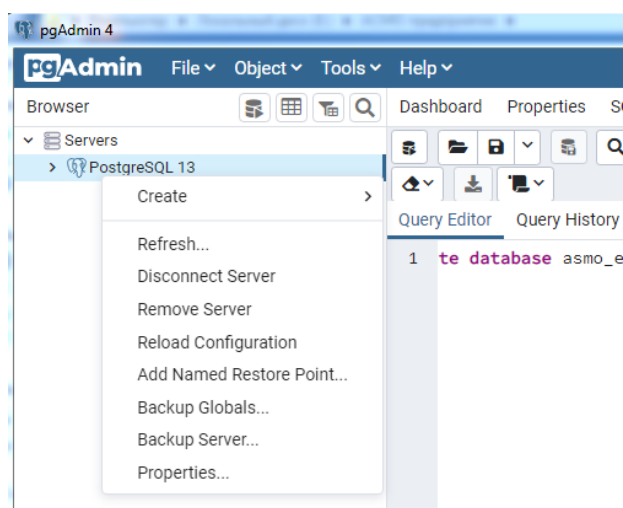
pgAdmin 4

pgAdmin File Object Tools Help

Browser

Servers

PostgreSQL 13

Create

Refresh...

Disconnect Server

Remove Server

Reload Configuration

Add Named Restore Point...

Backup Globals...

Backup Server...

Properties...

Dashboard Properties S

Query Editor Query History

1 te database asmo_e